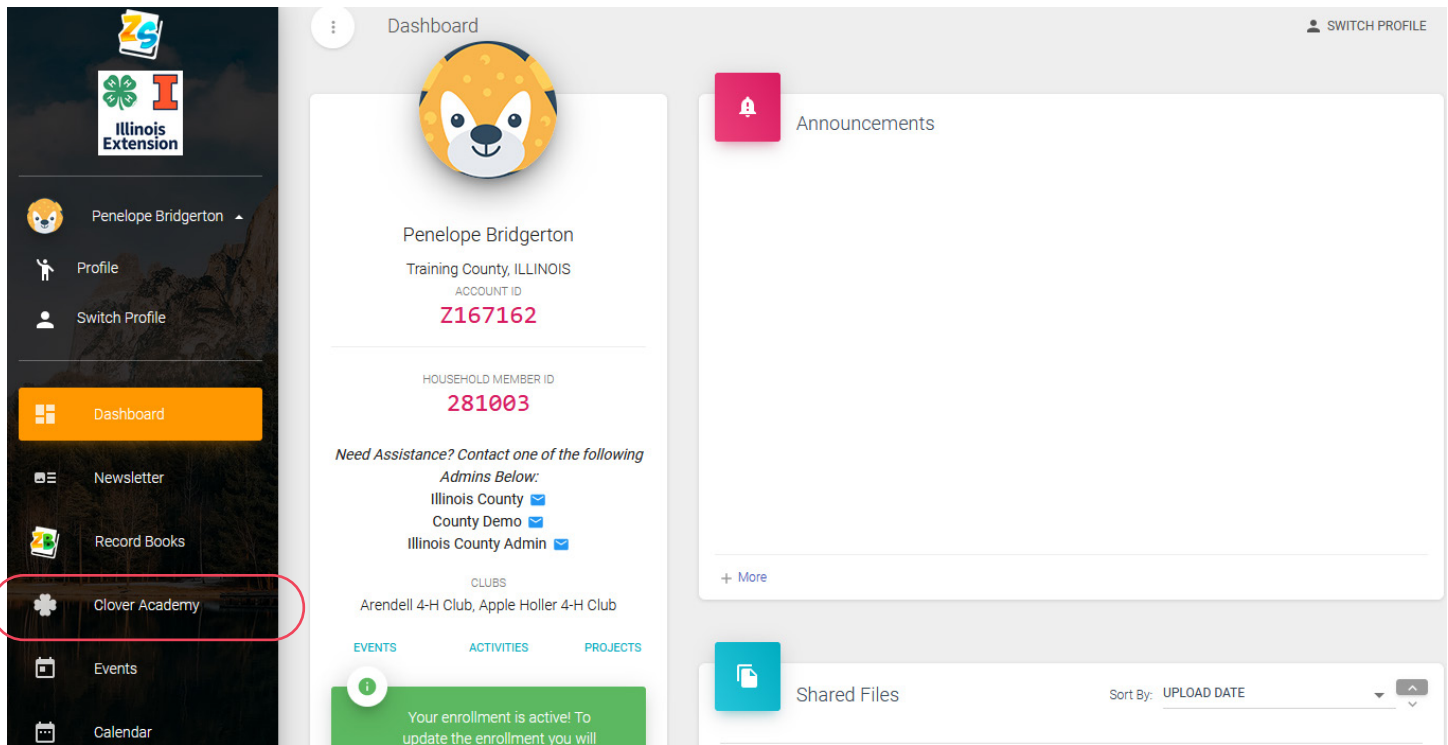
ZS

Illinois Extension

Penelope Bridgerton

Profile

Switch Profile

Dashboard

Newsletter

Record Books

Clover Academy

Events

Calendar

Dashboard

SWITCH PROFILE

Penelope Bridgerton

Training County, ILLINOIS

ACCOUNT ID

Z167162

HOUSEHOLD MEMBER ID

281003

*Need Assistance? Contact one of the following Admins Below:*

Illinois County

County Demo

Illinois County Admin

CLUBS

Arendell 4-H Club, Apple Holler 4-H Club

EVENTS ACTIVITIES PROJECTS

Your enrollment is active! To update the enrollment you will

Announcements

+ More

Shared Files

Sort By: UPLOAD DATE